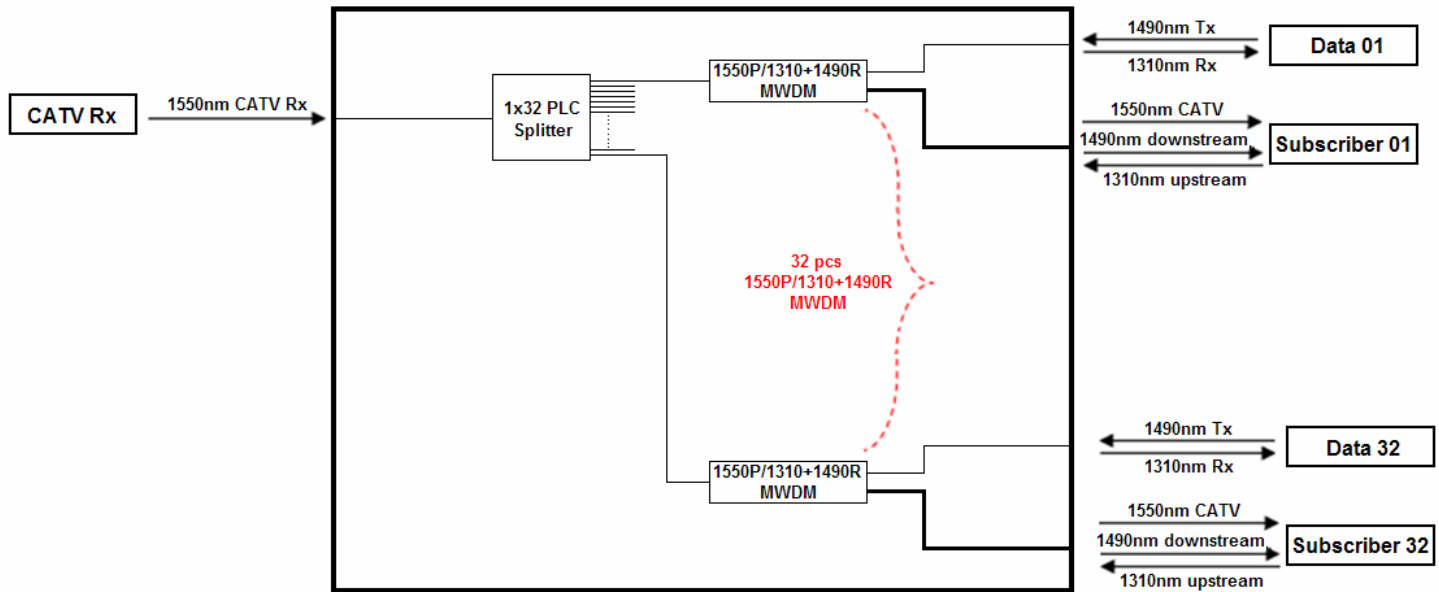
CATV Rx

1550nm CATV Rx

1x32 PLC Splitter

1550P/1310+1490R MWDM

1490nm Tx

1310nm Rx

Data 01

1550nm CATV

1490nm downstream

1310nm upstream

Subscriber 01

32 pcs
1550P/1310+1490R
MWDM

1490nm Tx

1310nm Rx

Data 32

1550P/1310+1490R MWDM

1550nm CATV

1490nm downstream

1310nm upstream

Subscriber 32